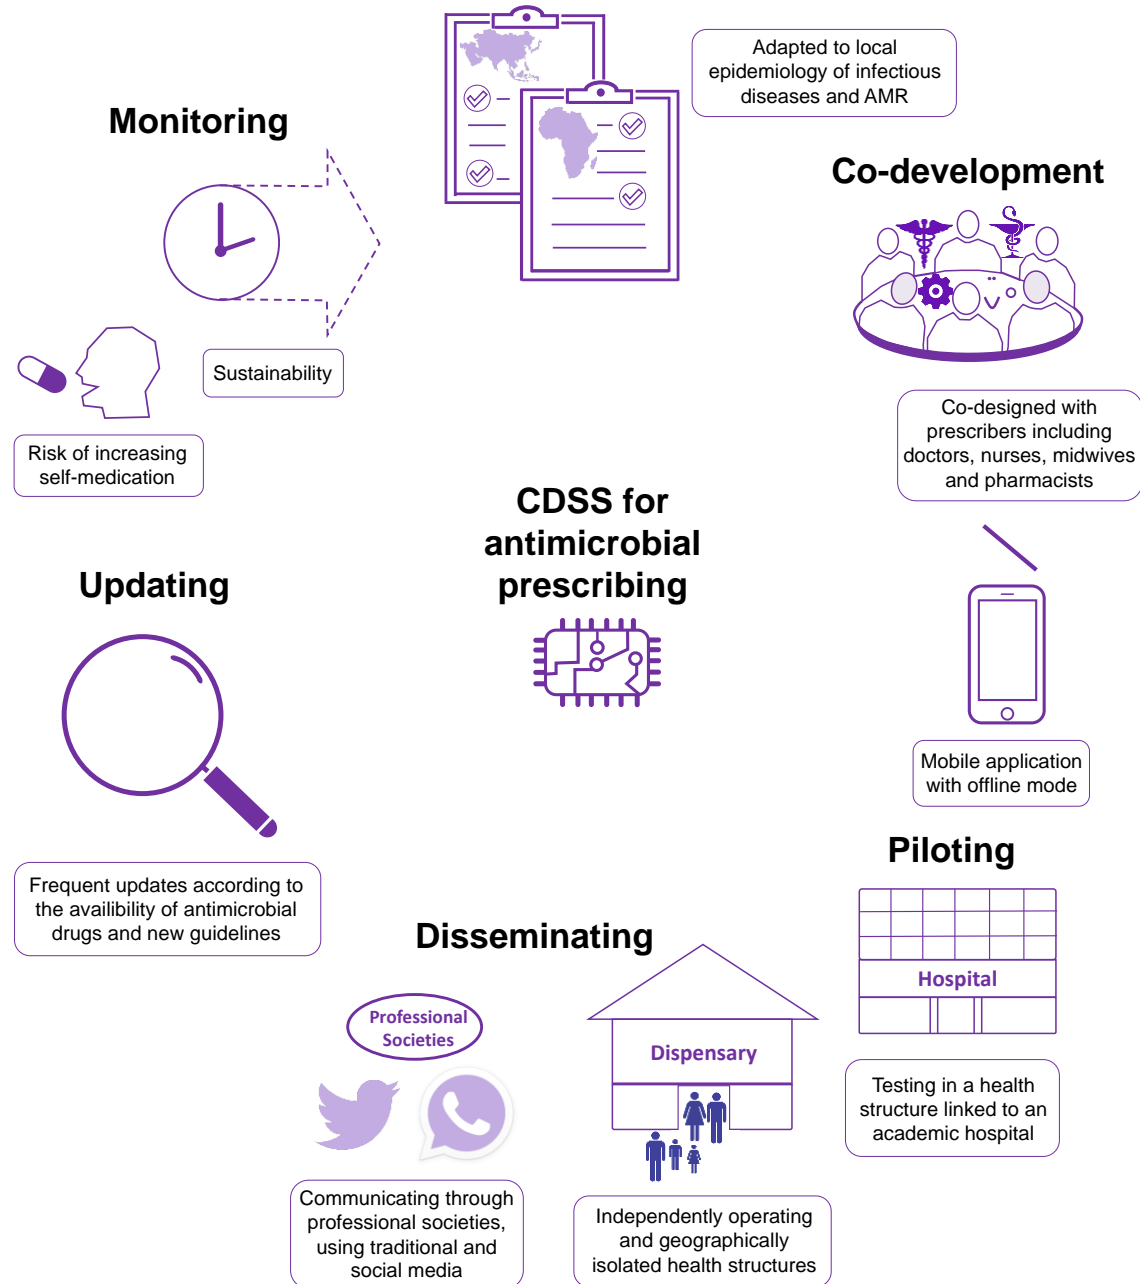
Adapted to local epidemiology of infectious diseases and AMR

Monitoring

Co-development

Sustainability

Risk of increasing self-medication

Co-designed with prescribers including doctors, nurses, midwives and pharmacists

CDSS for antimicrobial prescribing

Updating

Mobile application with offline mode

Piloting

Frequent updates according to the availibility of antimicrobial drugs and new guidelines

Disseminating

Hospital

Professional Societies

Dispensary

Testing in a health structure linked to an academic hospital

Communicating through professional societies, using traditional and social media

Independently operating and geographically isolated health structures